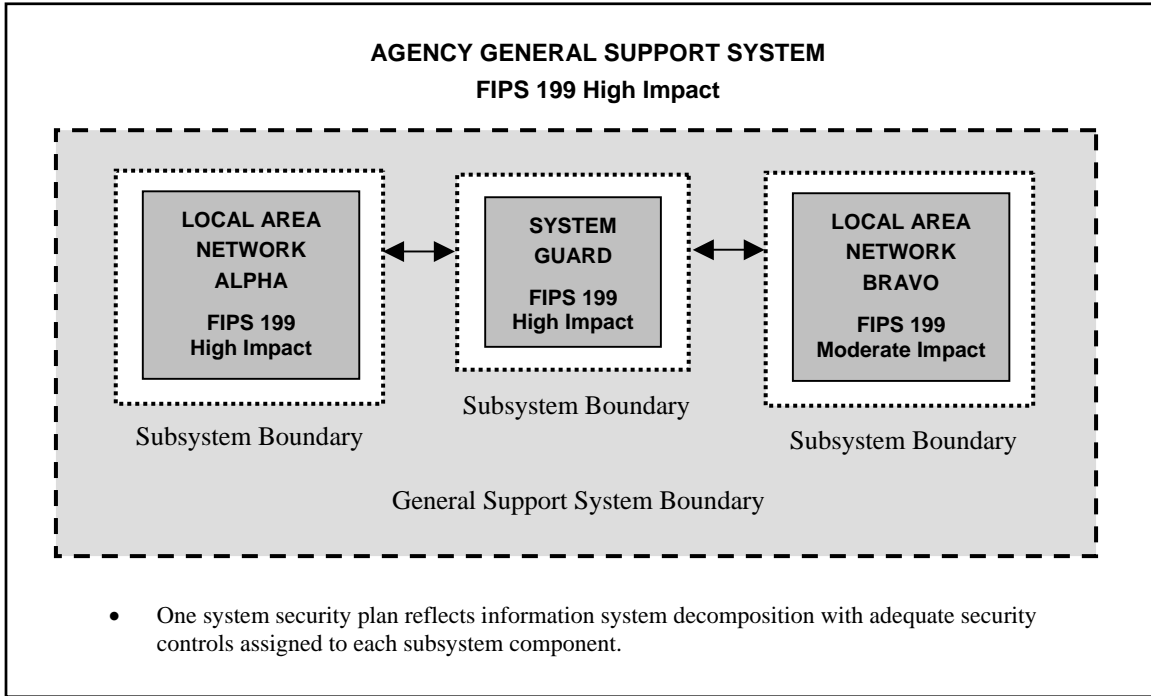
AGENCY GENERAL SUPPORT SYSTEM
FIPS 199 High Impact

LOCAL AREA NETWORK ALPHA
FIPS 199 High Impact

Subsystem Boundary

SYSTEM GUARD
FIPS 199 High Impact

Subsystem Boundary

LOCAL AREA NETWORK BRAVO
FIPS 199 Moderate Impact

Subsystem Boundary

General Support System Boundary

• One system security plan reflects information system decomposition with adequate security controls assigned to each subsystem component.